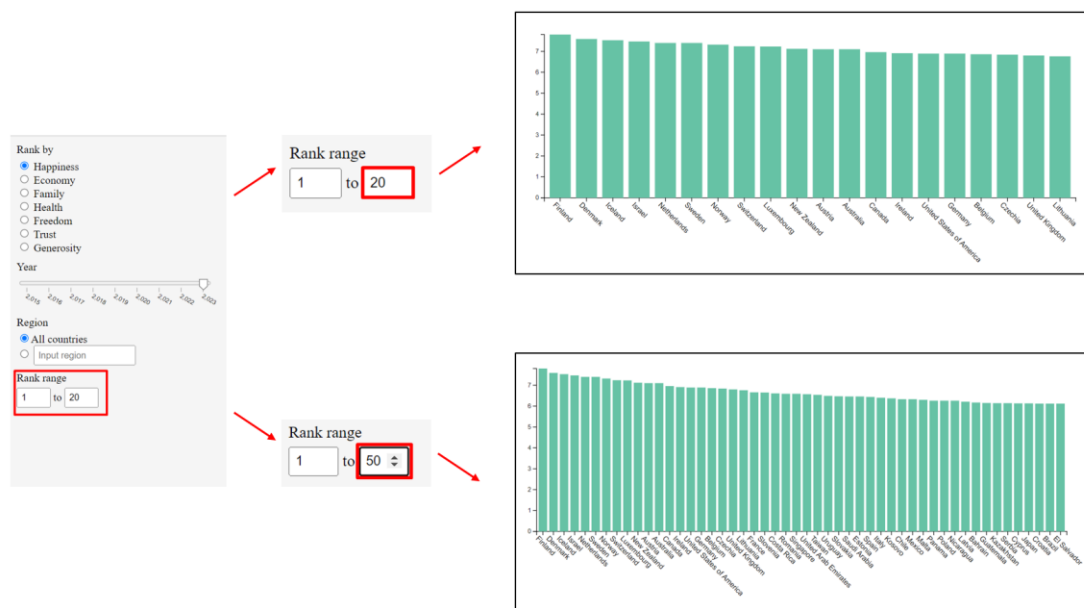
Rank by
Happiness
Economy
Family
Health
Freedom
Trust
Generosity

Year
2,015 2,016 2,017 2,018 2,019 2,020 2,021 2,022 2,023

Region
All countries
Input region

Rank range
1 to 20

Rank range
1 to 20

7
6
5
4
3
2
1
0

Finland Denmark Iceland Israel Netherlands Sweden Norway Switzerland Luxembourg New Zealand Austria Australia Canada Ireland United States of America Germany Belgium Czechia United Kingdom Lithuania

Rank range
1 to 50

7
6
5
4
3
2
1
0

Finland Denmark Iceland Israel Netherlands Sweden Norway Switzerland Luxembourg New Zealand Austria Australia Canada Ireland United States of America Germany Belgium Czechia United Kingdom Lithuania France Slovenia Costa Rica Romania Singapore United Arab Emirates Taiwan Uruguay Slovakia Saudi Arabia Estonia Spain Italy Kosovo Chile Mexico Malta Panama Poland Nicaragua Latvia Bahrain Guatemala Kazakhstan Serbia Cyprus Japan Croatia Brazil El Salvador